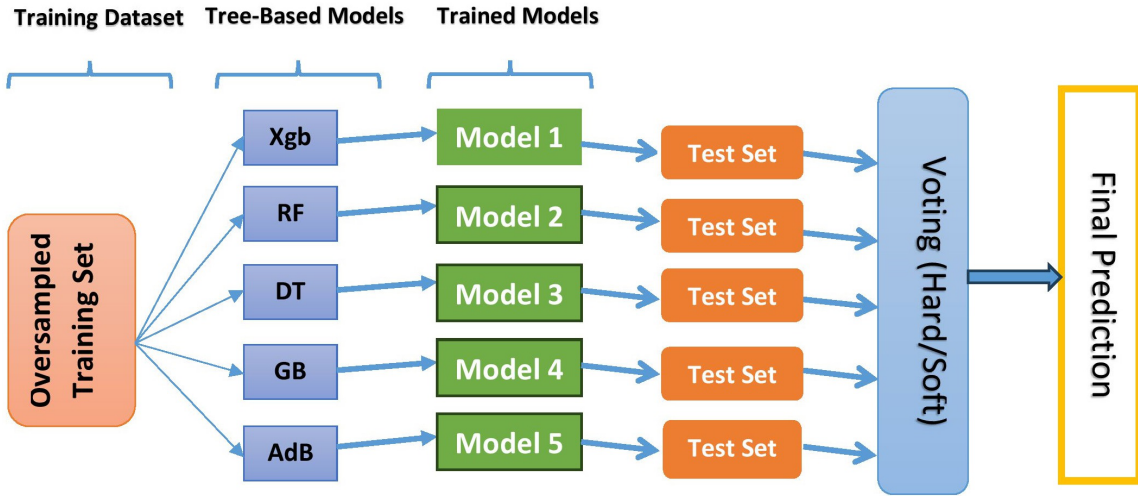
Training Dataset

Tree-Based Models

Trained Models

Oversampled Training Set

Xgb

RF

DT

GB

AdB

Model 1

Model 2

Model 3

Model 4

Model 5

Test Set

Test Set

Test Set

Test Set

Test Set

Voting (Hard/Soft)

Final Prediction